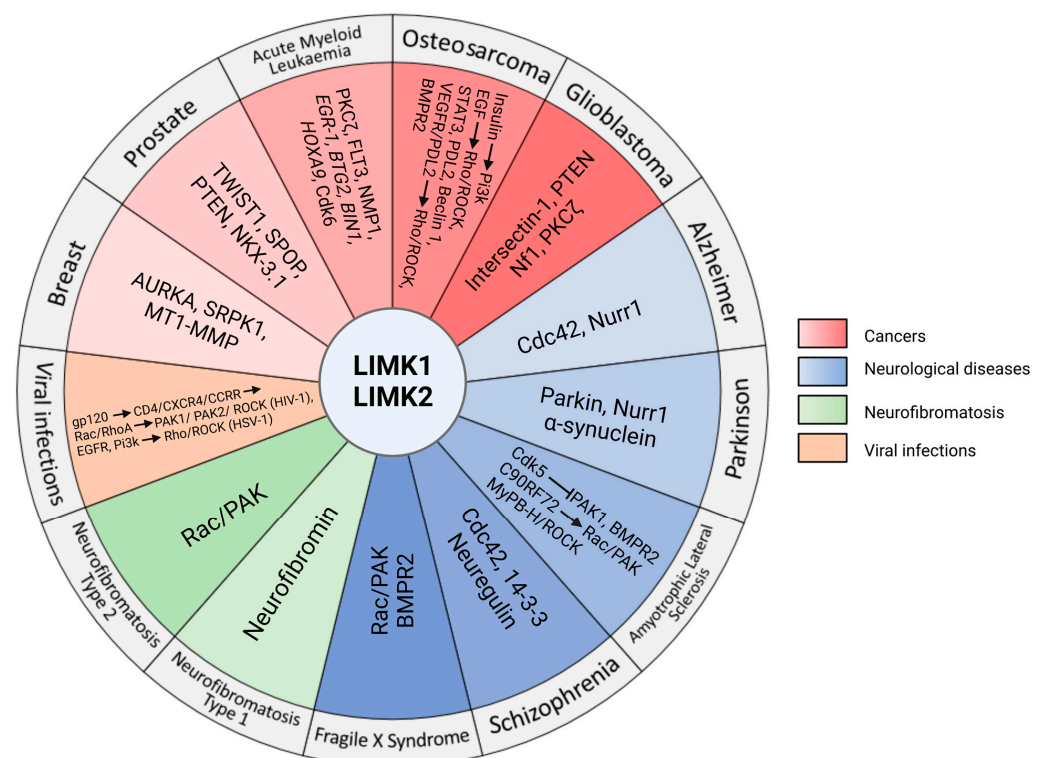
LIMK1
LIMK2

Acute Myeloid Leukaemia
PKCζ, FLT3, NMP1, EGR-1, BTG2, BIN1, HOXA9, Cdk6

Osteosarcoma
Insulin → Pi3k
EGF → Rho/ROCK
STAT3, PDL2, Beclin 1, VEGFR/PDL2 → Rho/ROCK, BMPR2

Glioblastoma
Intersectin-1, PTEN Nf1, PKCζ

Alzheimer
Cdc42, Nurr1

Parkinson
Parkin, Nurr1 α-synuclein

Amyotrophic Lateral Sclerosis
Cdk5 ⊣ PAK1, BMPR2
C9ORF72 → Rac/PAK
MyPB-H/ROCK

Schizophrenia
Cdc42, 14-3-3 Neuregulin

Fragile X Syndrome
Rac/PAK BMPR2

Neurofibromatosis Type 1
Neurofibromin

Neurofibromatosis Type 2
Rac/PAK

Viral infections
gp120 → CD4/CXCR4/CCRR →
Rac/RhoA → PAK1/ PAK2/ ROCK (HIV-1),
EGFR, Pi3k → Rho/ROCK (HSV-1)

Breast
AURKA, SRPK1, MT1-MMP

Prostate
TWIST1, SPOP, PTEN, NKX-3.1

Cancers
Neurological diseases
Neurofibromatosis
Viral infections